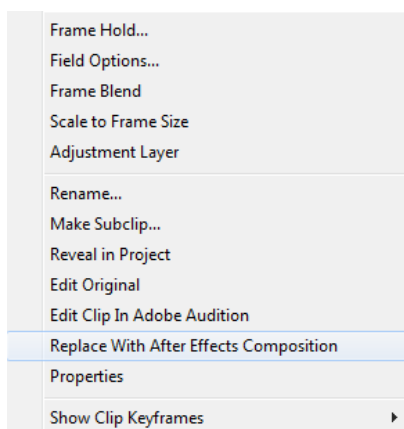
Frame Hold...
Field Options...
Frame Blend
Scale to Frame Size
Adjustment Layer

Rename...
Make Subclip...
Reveal in Project
Edit Original
Edit Clip In Adobe Audition
Replace With After Effects Composition
Properties

Show Clip Keyframes